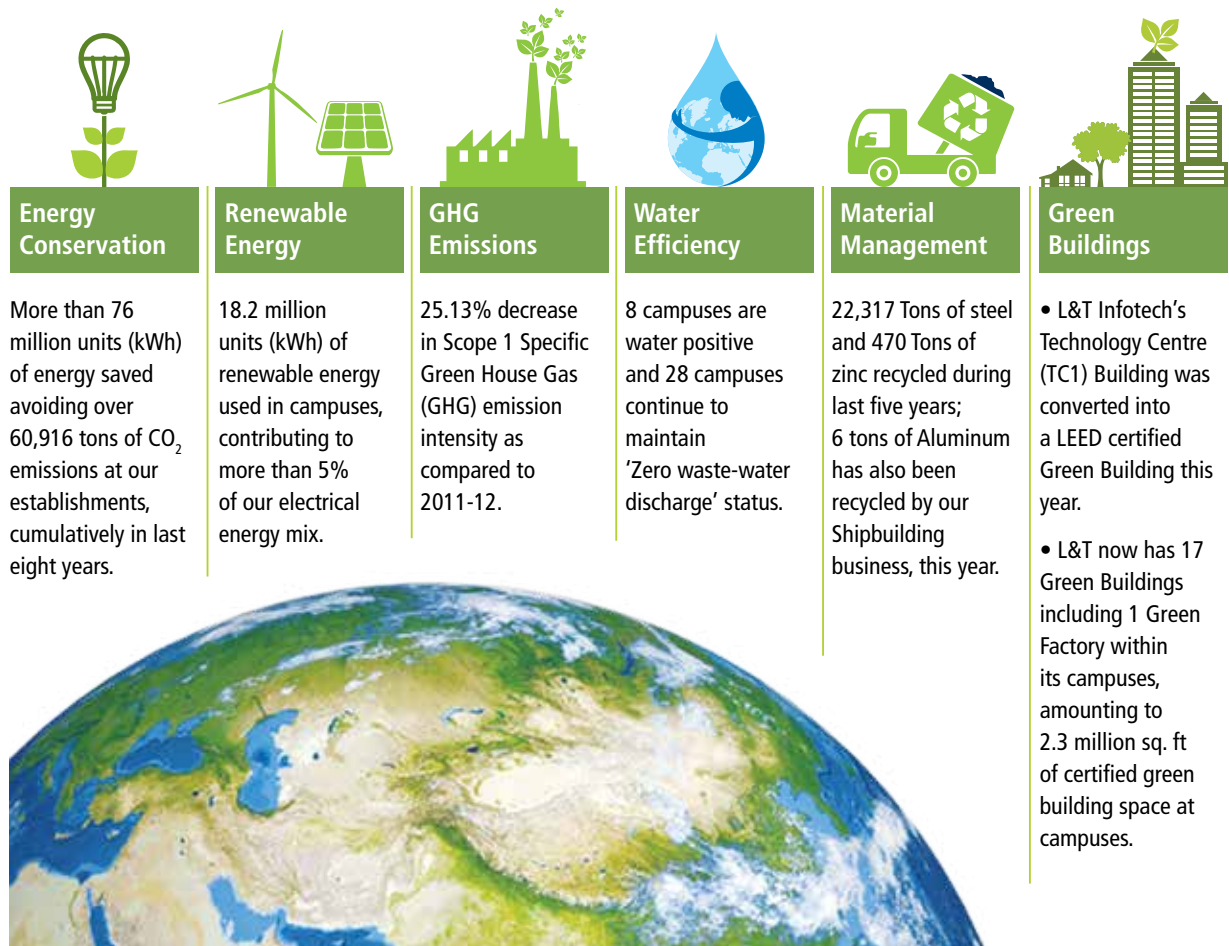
Energy Conservation

More than 76 million units (kWh) of energy saved avoiding over 60,916 tons of $CO_2$ emissions at our establishments, cumulatively in last eight years.

Renewable Energy

18.2 million units (kWh) of renewable energy used in campuses, contributing to more than 5% of our electrical energy mix.

GHG Emissions

25.13% decrease in Scope 1 Specific Green House Gas (GHG) emission intensity as compared to 2011-12.

Water Efficiency

8 campuses are water positive and 28 campuses continue to maintain 'Zero waste-water discharge' status.

Material Management

22,317 Tons of steel and 470 Tons of zinc recycled during last five years; 6 tons of Aluminum has also been recycled by our Shipbuilding business, this year.

Green Buildings

• L&T Infotech's Technology Centre (TC1) Building was converted into a LEED certified Green Building this year.

• L&T now has 17 Green Buildings including 1 Green Factory within its campuses, amounting to 2.3 million sq. ft of certified green building space at campuses.